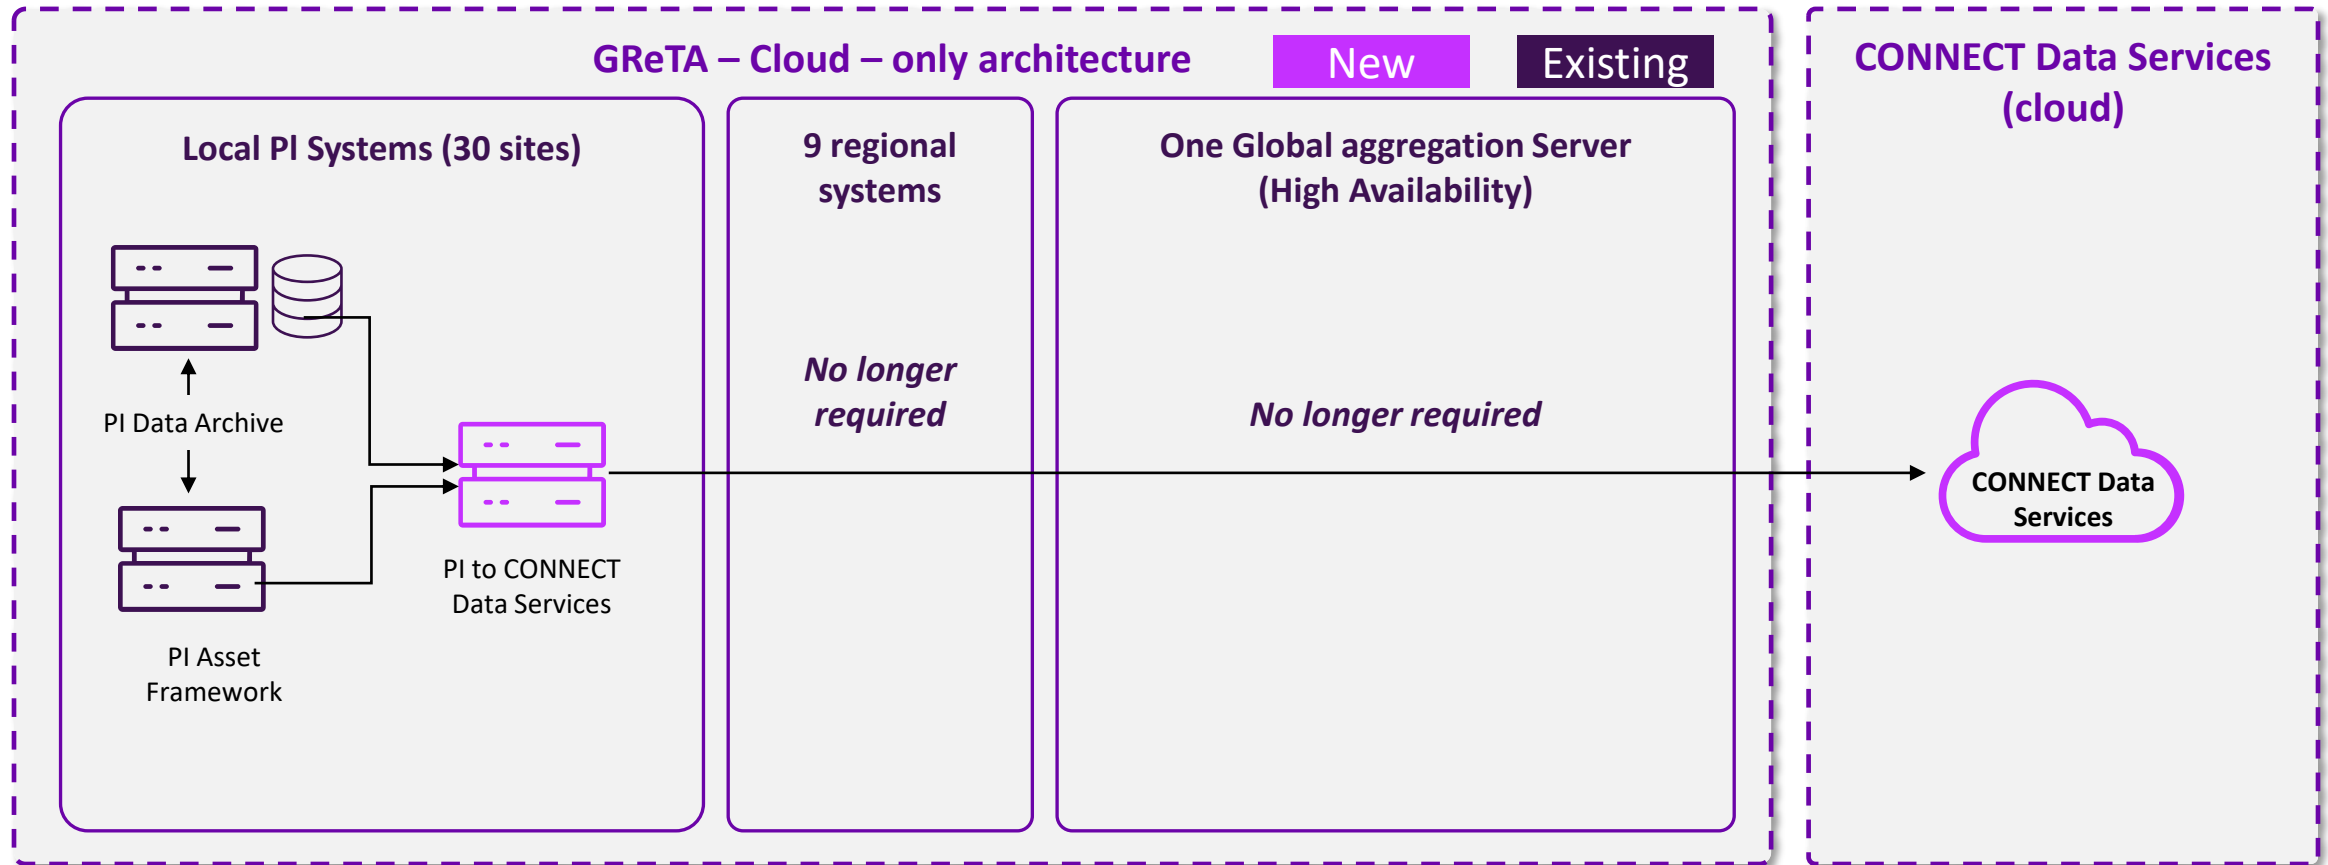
GReTA – Cloud – only architecture

New

Existing

Local PI Systems (30 sites)

PI Data Archive

PI Asset Framework

PI to CONNECT Data Services

9 regional systems

No longer required

One Global aggregation Server (High Availability)

No longer required

CONNECT Data Services (cloud)

CONNECT Data Services